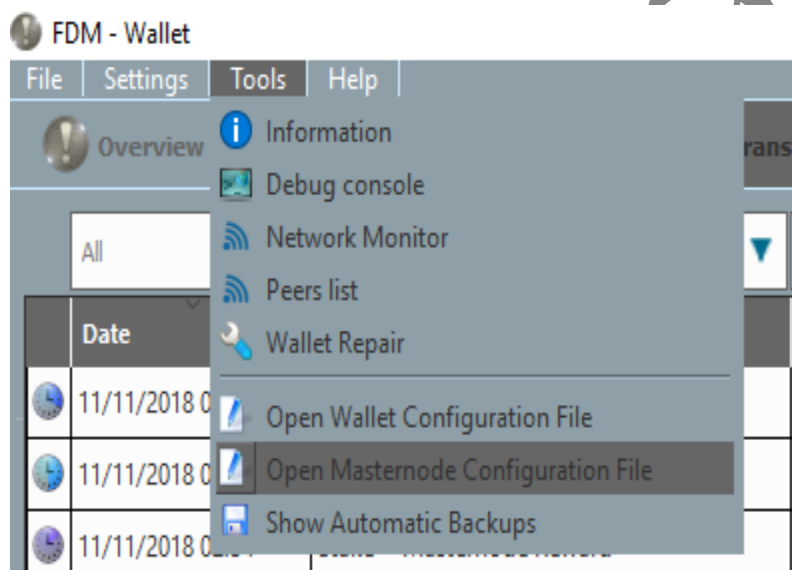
FDM - Wallet

File | Settings | Tools | Help

Overview

rans

All

Date

11/11/2018 0

11/11/2018 0

11/11/2018 0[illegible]

Information

Debug console

Network Monitor

Peers list

Wallet Repair

Open Wallet Configuration File

Open Masternode Configuration File

Show Automatic Backups